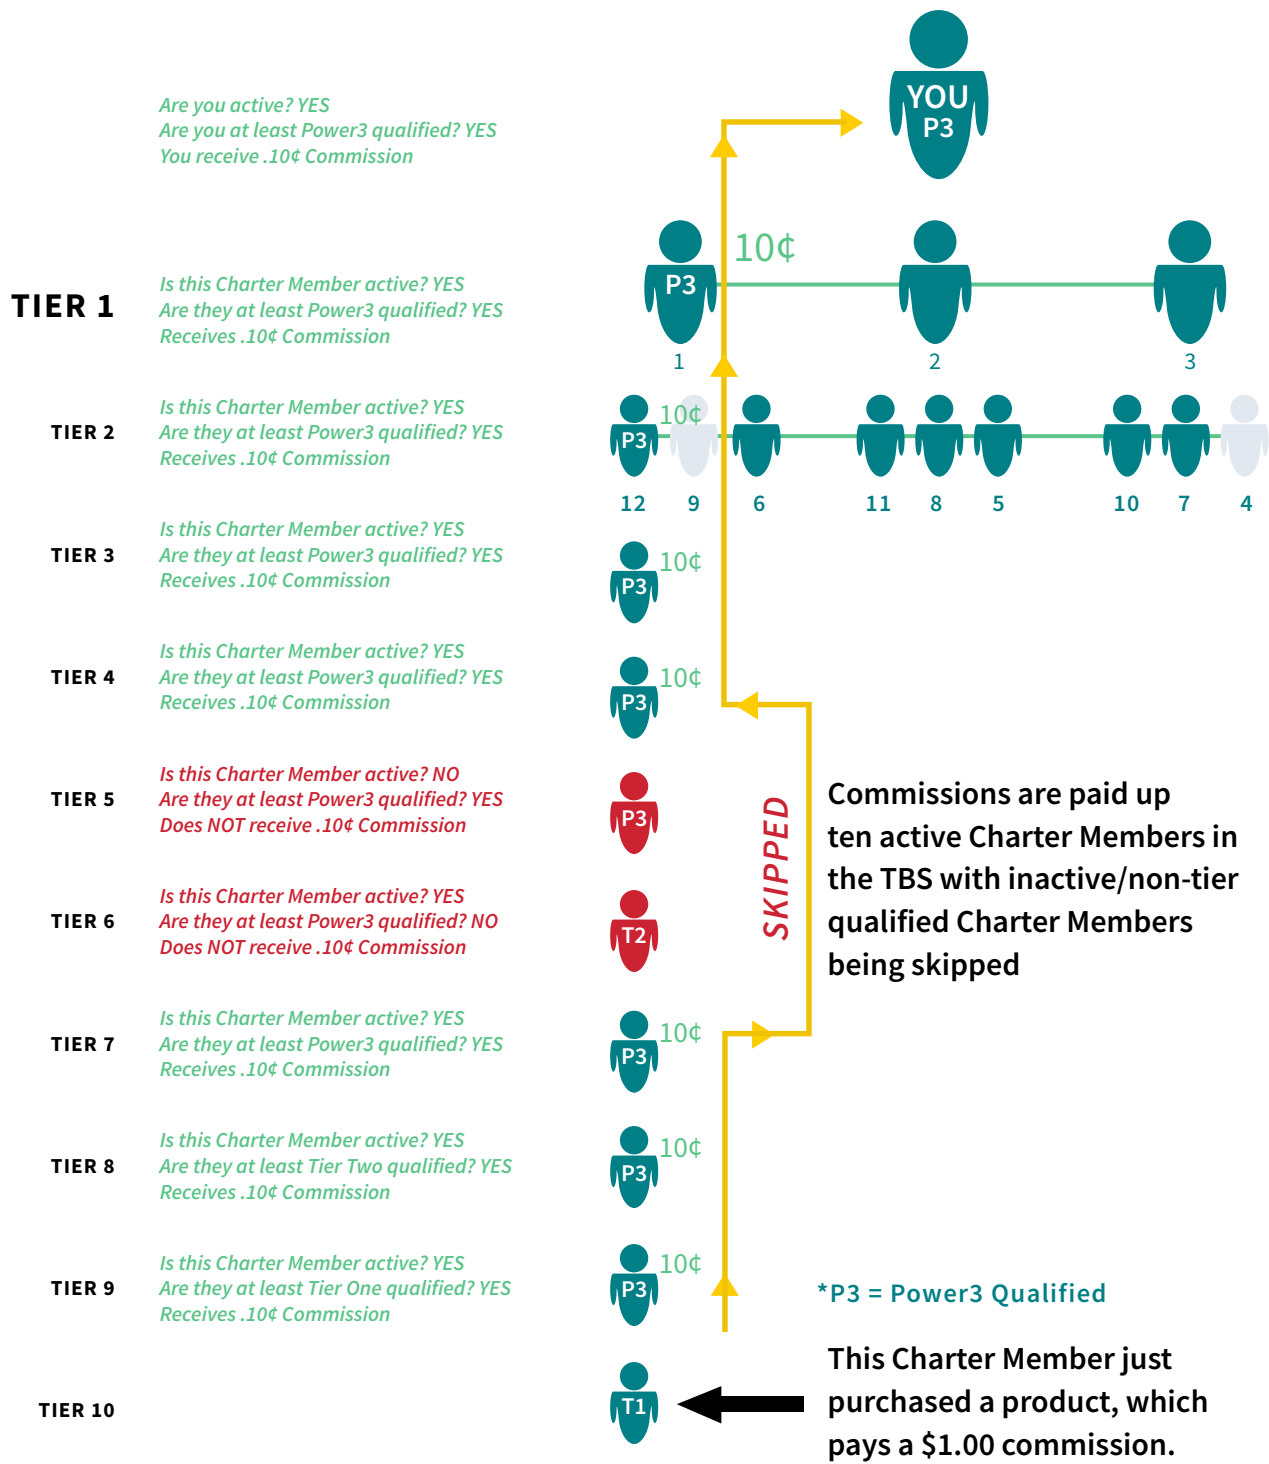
Are you active? YES
Are you at least Power3 qualified? YES
You receive .10¢ Commission

YOU
P3

10¢

TIER 1

Is this Charter Member active? YES
Are they at least Power3 qualified? YES
Receives .10¢ Commission

P3
1
2
3

TIER 2

Is this Charter Member active? YES
Are they at least Power3 qualified? YES
Receives .10¢ Commission

P3
10¢
12 9 6 11 8 5 10 7 4

TIER 3

Is this Charter Member active? YES
Are they at least Power3 qualified? YES
Receives .10¢ Commission

P3
10¢

TIER 4

Is this Charter Member active? YES
Are they at least Power3 qualified? YES
Receives .10¢ Commission

P3
10¢

TIER 5

Is this Charter Member active? NO
Are they at least Power3 qualified? YES
Does NOT receive .10¢ Commission

P3

SKIPPED

Commissions are paid up ten active Charter Members in the TBS with inactive/non-tier qualified Charter Members being skipped

TIER 6

Is this Charter Member active? YES
Are they at least Power3 qualified? NO
Does NOT receive .10¢ Commission

T2

TIER 7

Is this Charter Member active? YES
Are they at least Power3 qualified? YES
Receives .10¢ Commission

P3
10¢

TIER 8

Is this Charter Member active? YES
Are they at least Tier Two qualified? YES
Receives .10¢ Commission

P3
10¢

TIER 9

Is this Charter Member active? YES
Are they at least Tier One qualified? YES
Receives .10¢ Commission

P3
10¢

*P3 = Power3 Qualified

TIER 10

T1

This Charter Member just purchased a product, which pays a $1.00 commission.